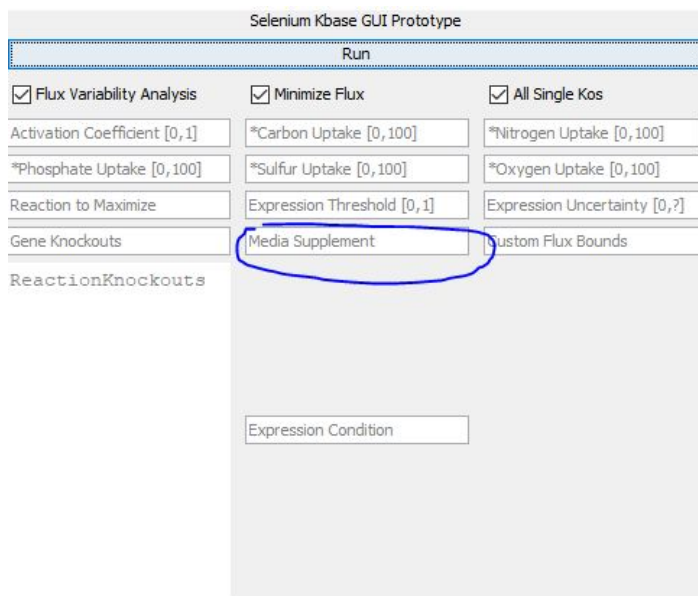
Selenium Kbase GUI Prototype

Run

Flux Variability Analysis

Minimize Flux

All Single Kos

Activation Coefficient [0,1]

*Carbon Uptake [0,100]

*Nitrogen Uptake [0,100]

*Phosphate Uptake [0,100]

*Sulfur Uptake [0,100]

*Oxygen Uptake [0,100]

Reaction to Maximize

Expression Threshold [0,1]

Expression Uncertainty [0,?]

Gene Knockouts

Media Supplement

Custom Flux Bounds

ReactionKnockouts

Expression Condition